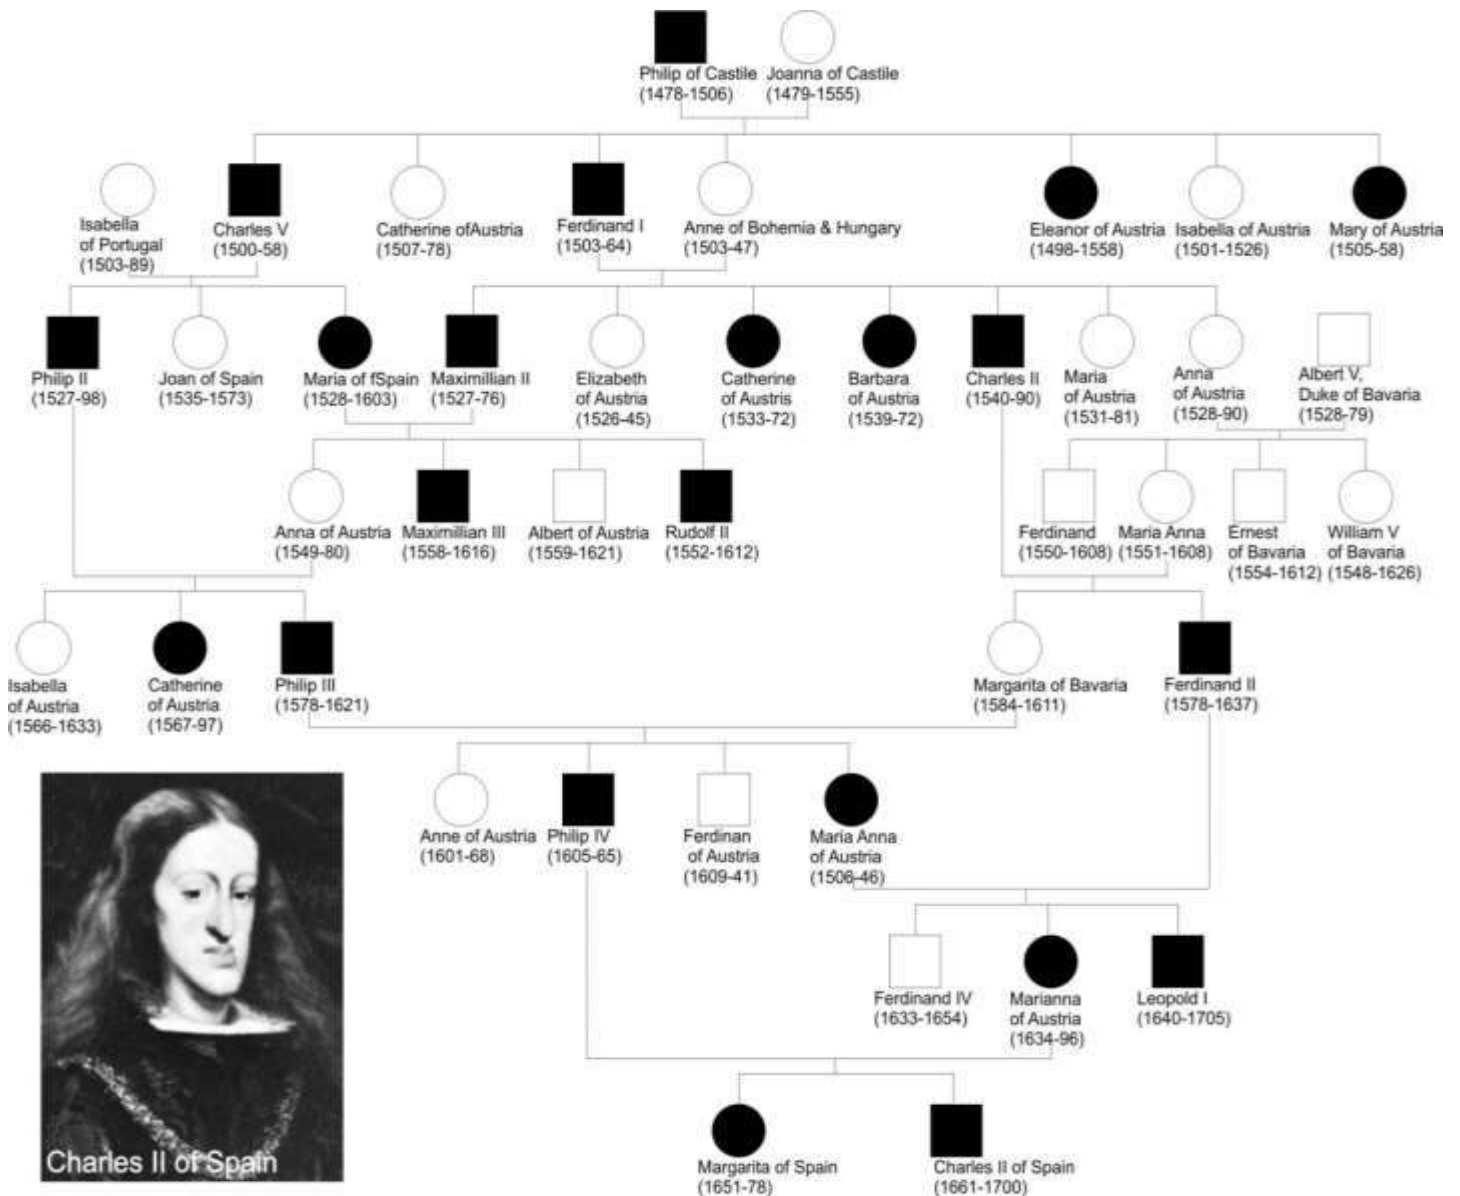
Philip of Castile (1478-1506)
Joanna of Castile (1479-1555)

Isabella of Portugal (1503-89)
Charles V (1500-58)
Catherine ofAustria (1507-78)
Ferdinand I (1503-64)
Anne of Bohemia & Hungary (1503-47)
Eleanor of Austria (1498-1558)
Isabella of Austria (1501-1526)
Mary of Austria (1505-58)

Philip II (1527-98)
Joan of Spain (1535-1573)
Maria of fSpain (1528-1603)
Maximillian II (1527-76)
Elizabeth of Austria (1526-45)
Catherine of Austris (1533-72)
Barbara of Austria (1539-72)
Charles II (1540-90)
Maria of Austria (1531-81)
Anna of Austria (1528-90)
Albert V, Duke of Bavaria (1528-79)

Anna of Austria (1549-80)
Maximillian III (1558-1616)
Albert of Austria (1559-1621)
Rudolf II (1552-1612)
Ferdinand (1550-1608)
Maria Anna (1551-1608)
Ernest of Bavaria (1554-1612)
William V of Bavaria (1548-1626)

Isabella of Austria (1566-1633)
Catherine of Austria (1567-97)
Philip III (1578-1621)
Margarita of Bavaria (1584-1611)
Ferdinand II (1578-1637)

Anne of Austria (1601-68)
Philip IV (1605-65)
Ferdinan of Austria (1609-41)
Maria Anna of Austria (1506-46)

Ferdinand IV (1633-1654)
Marianna of Austria (1634-96)
Leopold I (1640-1705)

Charles II of Spain

Margarita of Spain (1651-78)
Charles II of Spain (1661-1700)